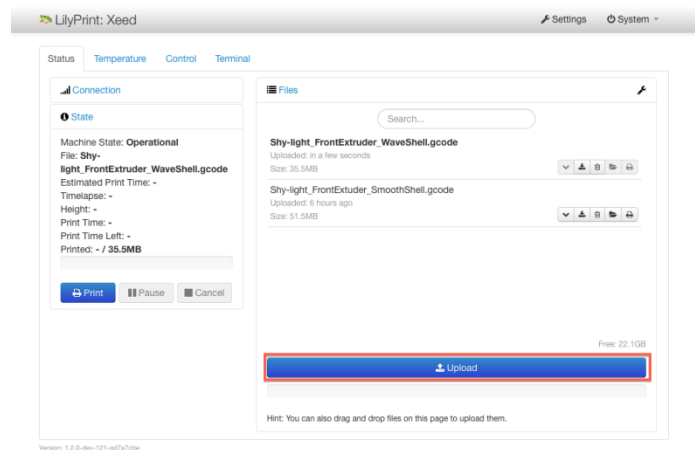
LilyPrint: Xeed

Settings

System

Status

Temperature

Control

Terminal

Connection

State

Machine State: Operational
File: Shy-light_FrontExtruder_WaveShell.gcode
Estimated Print Time: -
Timelapse: -
Height: -
Print Time: -
Print Time Left: -
Printed: - / 35.5MB

Print

Pause

Cancel

Files

Search...

Shy-light_FrontExtruder_WaveShell.gcode
Uploaded: in a few seconds
Size: 35.5MB

Shy-light_FrontExtuder_SmoothShell.gcode
Uploaded: 6 hours ago
Size: 51.5MB

Free: 22.1GB

Upload

Hint: You can also drag and drop files on this page to upload them.

Version: 1.2.0-dev-121-ad7a7cbe